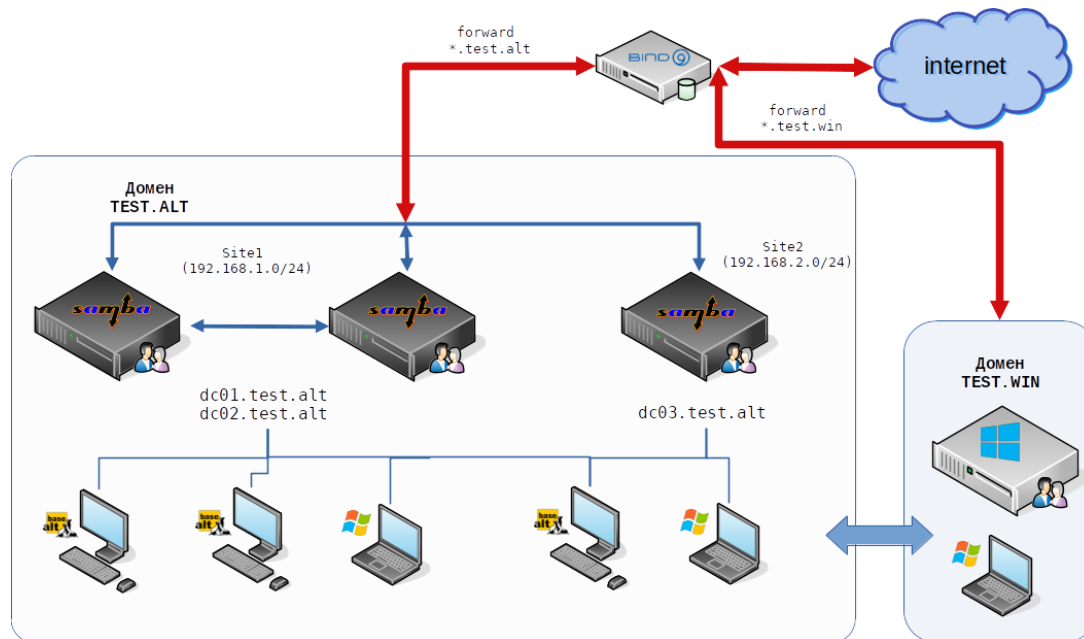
forward
*.test.alt

BIND 9

internet

forward
*.test.win

Домен
TEST.ALT

Site1
(192.168.1.0/24)

Site2
(192.168.2.0/24)

samba

samba

samba

dc01.test.alt
dc02.test.alt

dc03.test.alt

Домен
TEST.WIN

base alt

base alt

base alt